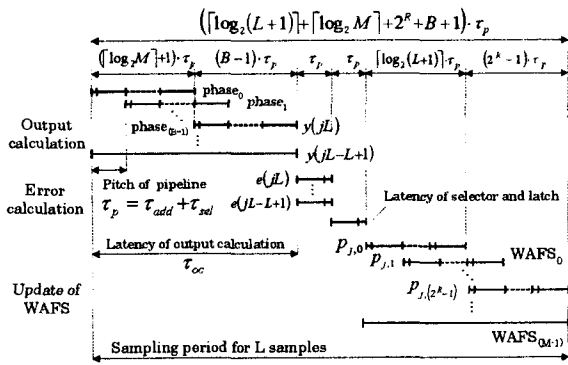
$\left(\lceil \log_2(L+1) \rceil + \lceil \log_2 M \rceil + 2^R + B + 1\right) \cdot \tau_p$

$(\lceil \log_2 M \rceil + 1) \cdot \tau_p$ $(B-1) \cdot \tau_p$ $\tau_p$ $\tau_p$ $\lceil \log_2(L+1) \rceil \cdot \tau_p$ $(2^R - 1) \cdot \tau_p$

phase$_0$ phase$_1$

phase$_{(B-1)}$

Output calculation

$y(jL)$

$y(jL-L+1)$

Pitch of pipeline

$\tau_p = \tau_{add} + \tau_{sel}$

Error calculation

$e(jL)$

$e(jL-L+1)$

Latency of selector and latch

Latency of output calculation

$\tau_{oc}$

$p_{j,0}$

$p_{j,1}$

WAFS$_0$

Update of WAFS

$p_{j,(2^R-1)}$

WAFS$_{(M-1)}$

Sampling period for L samples